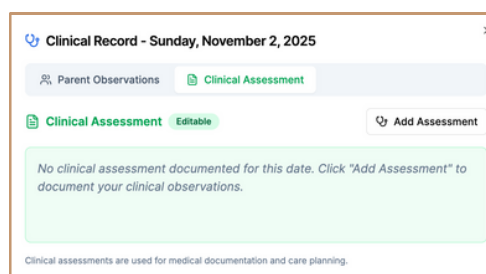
Clinical Record - Sunday, November 2, 2025

×

Parent Observations

Clinical Assessment

Clinical Assessment

Editable

Add Assessment

No clinical assessment documented for this date. Click "Add Assessment" to document your clinical observations.

Clinical assessments are used for medical documentation and care planning.